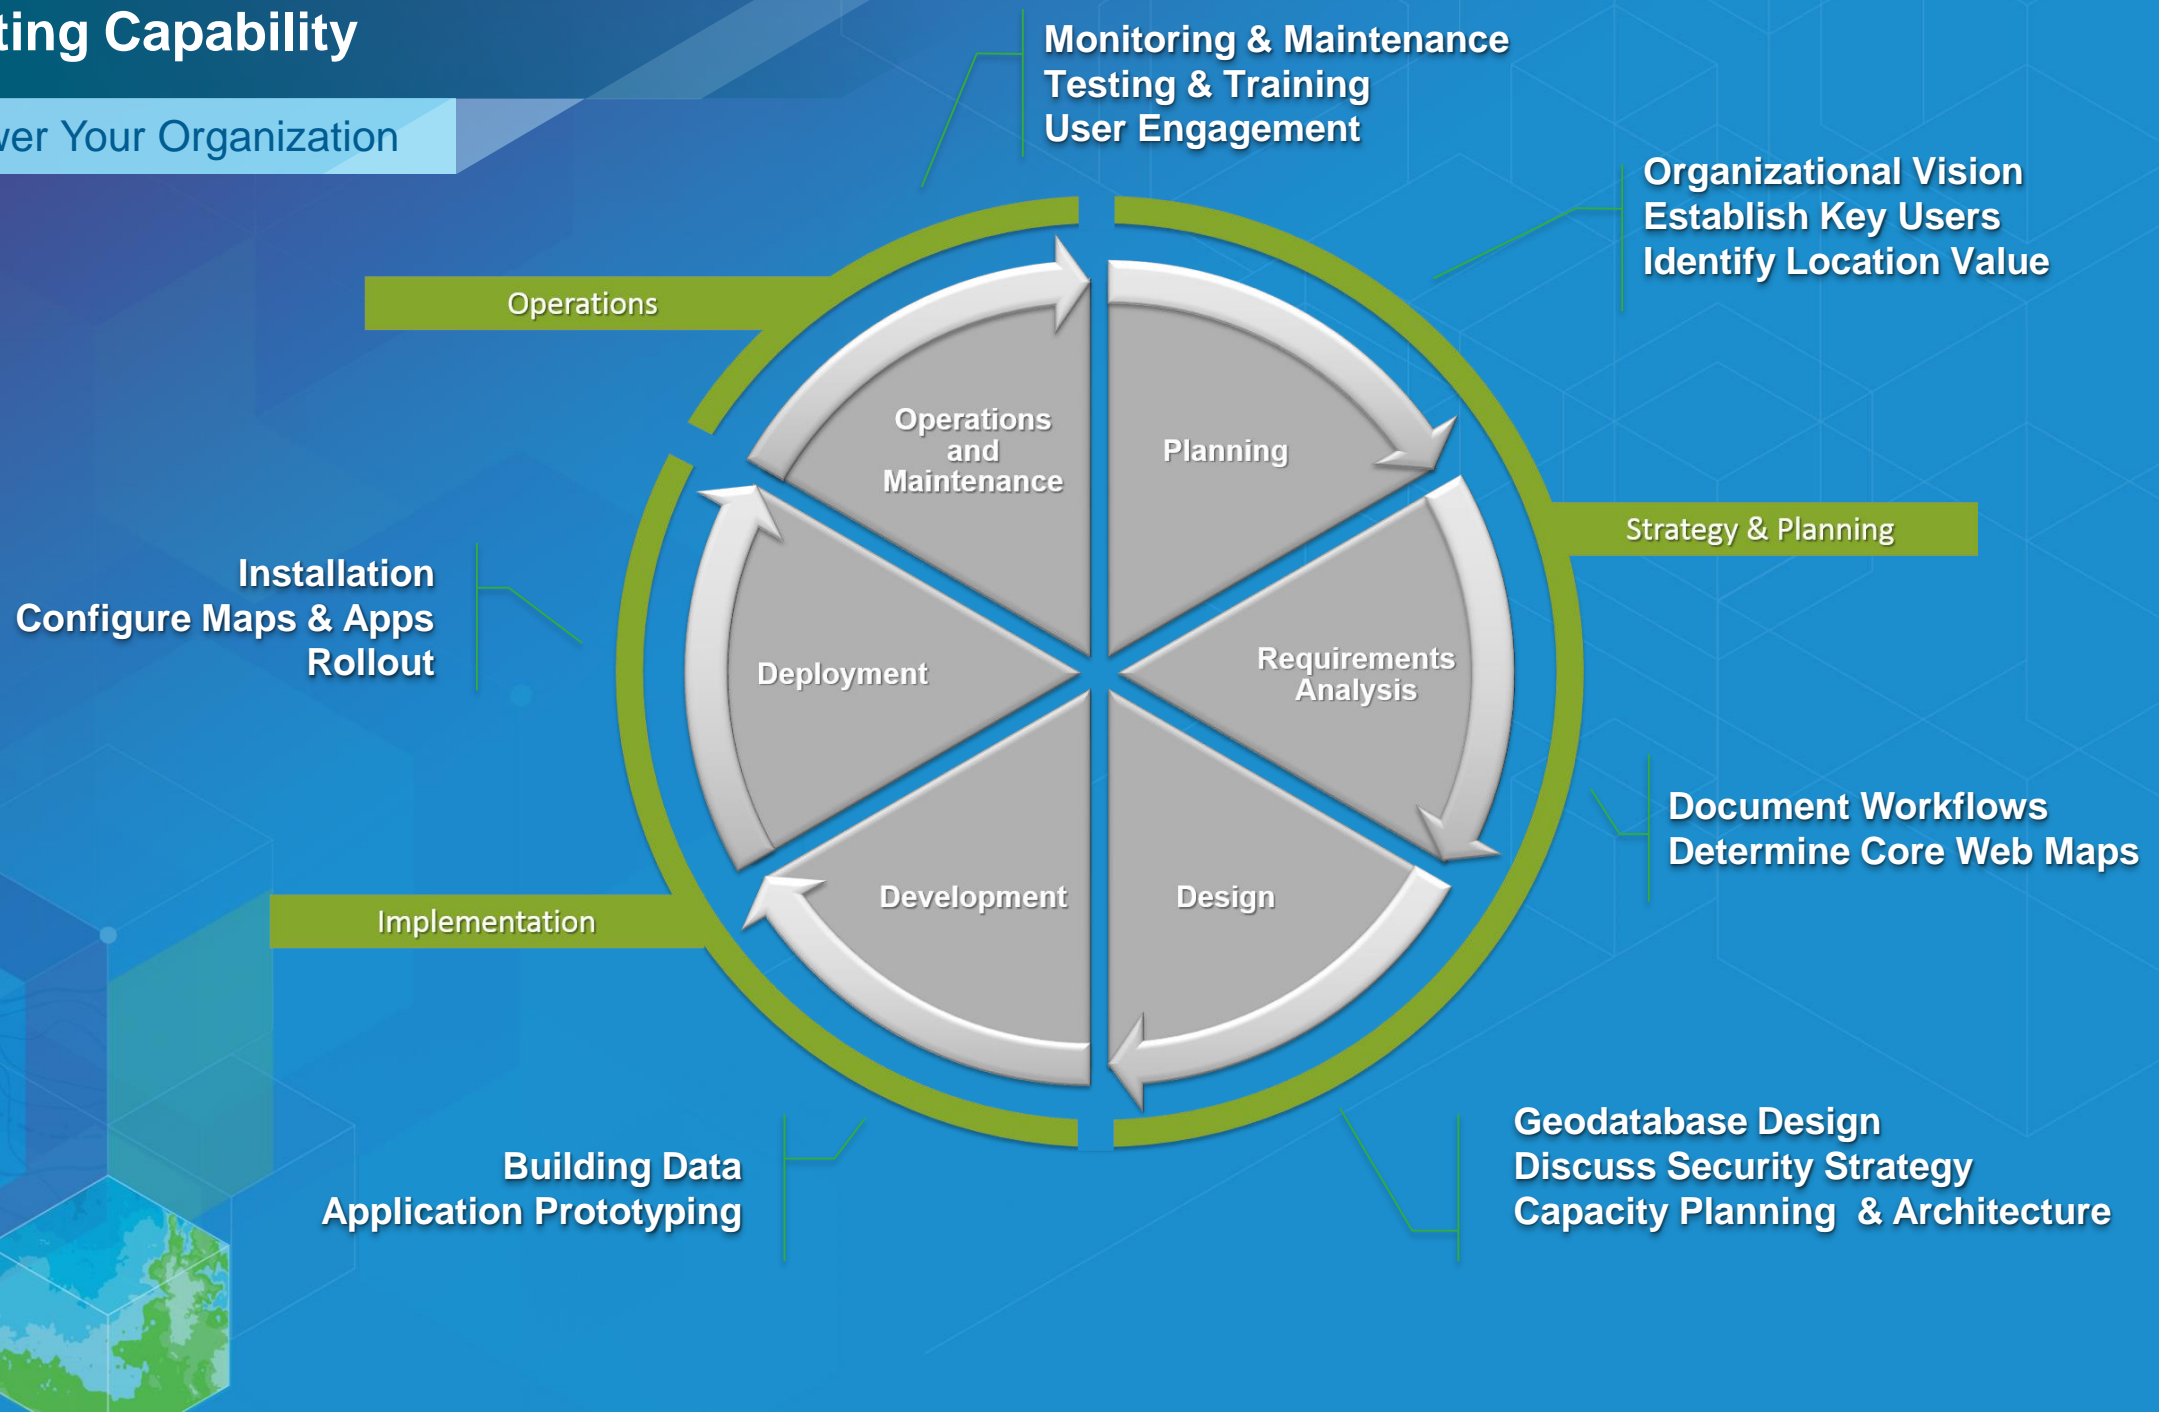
ting Capability

ver Your Organization

Monitoring & Maintenance
Testing & Training
User Engagement

Organizational Vision
Establish Key Users
Identify Location Value

Operations

Strategy & Planning

Operations and Maintenance

Planning

Deployment

Requirements Analysis

Development

Design

Installation
Configure Maps & Apps
Rollout

Document Workflows
Determine Core Web Maps

Implementation

Building Data
Application Prototyping

Geodatabase Design
Discuss Security Strategy
Capacity Planning & Architecture